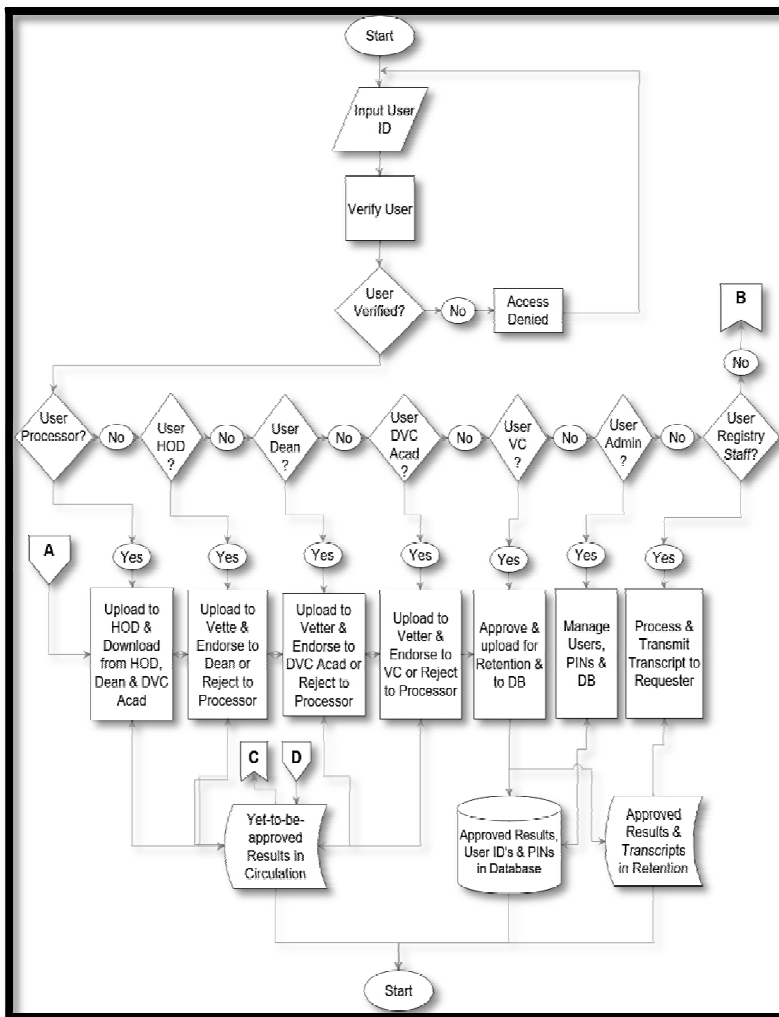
Start

Input User ID

Verify User

User Verified?

No

Access Denied

B

No

User Processor?

No

User HOD ?

No

User Dean ?

No

User DVC Acad ?

No

User VC ?

No

User Admin ?

No

User Registry Staff?

A

Yes

Yes

Yes

Yes

Yes

Yes

Yes

Upload to HOD & Download from HOD, Dean & DVC Acad

Upload to Vette & Endorse to Dean or Reject to Processor

Upload to Vetter & Endorse to DVC Acad or Reject to Processor

Upload to Vetter & Endorse to VC or Reject to Processor

Approve & upload for Retention & to DB

Manage Users, PINs & DB

Process & Transmit Transcript to Requester

C

D

Yet-to-be-approved Results in Circulation

Approved Results, User ID's & PINs in Database

Approved Results & Transcripts in Retention

Start